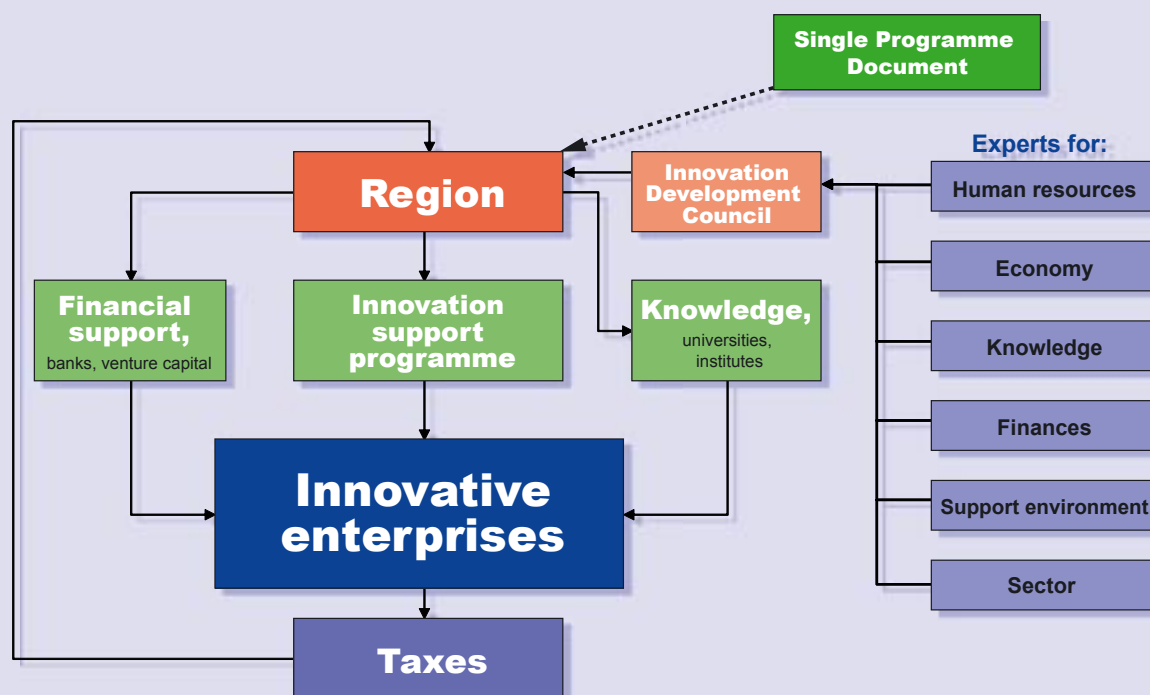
Single Programme Document

Region

Innovation Development Council

Experts for:

Human resources

Economy

Knowledge

Finances

Support environment

Sector

Financial support,
banks, venture capital

Innovation support programme

Knowledge,
universities, institutes

Innovative enterprises

Taxes